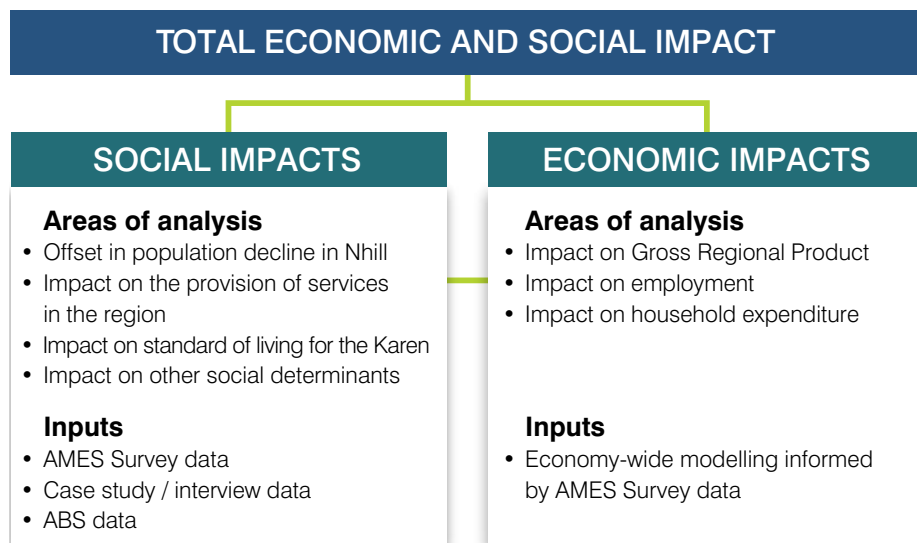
TOTAL ECONOMIC AND SOCIAL IMPACT

SOCIAL IMPACTS

Areas of analysis
- Offset in population decline in Nhill
- Impact on the provision of services in the region
- Impact on standard of living for the Karen
- Impact on other social determinants

Inputs
- AMES Survey data
- Case study / interview data
- ABS data

ECONOMIC IMPACTS

Areas of analysis
- Impact on Gross Regional Product
- Impact on employment
- Impact on household expenditure

Inputs
- Economy-wide modelling informed by AMES Survey data